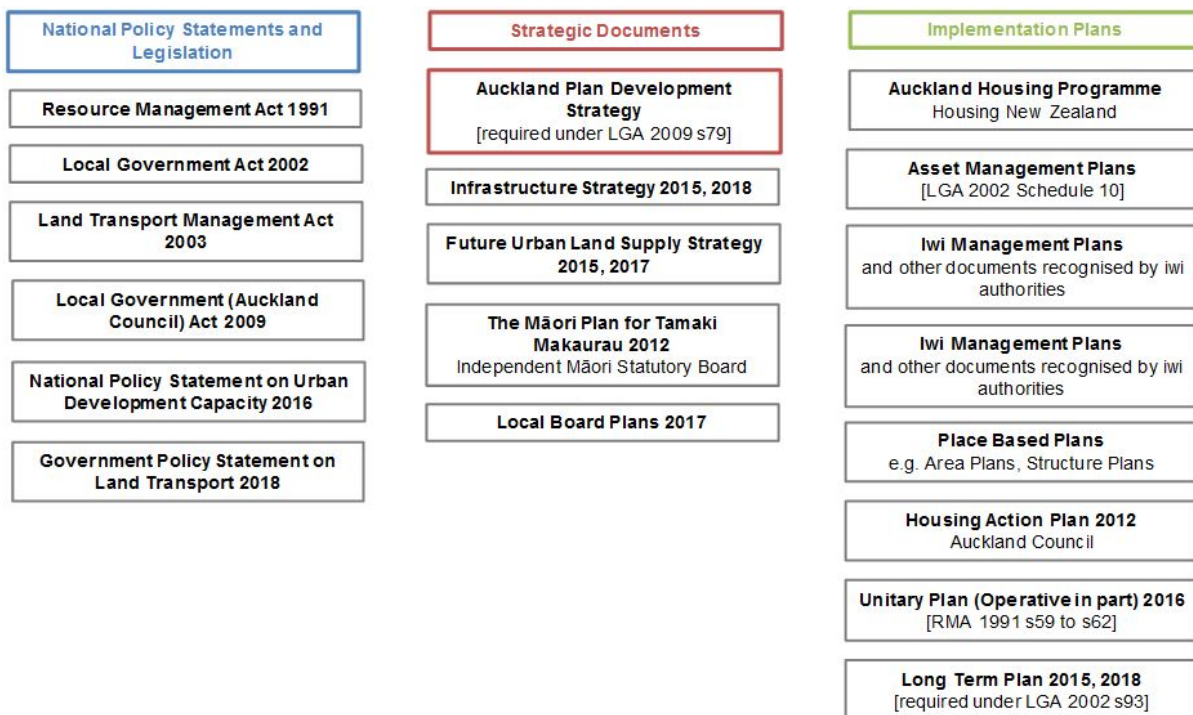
National Policy Statements and Legislation

Resource Management Act 1991

Local Government Act 2002

Land Transport Management Act 2003

Local Government (Auckland Council) Act 2009

National Policy Statement on Urban Development Capacity 2016

Government Policy Statement on Land Transport 2018

Strategic Documents

Auckland Plan Development Strategy
[required under LGA 2009 s79]

Infrastructure Strategy 2015, 2018

Future Urban Land Supply Strategy 2015, 2017

The Māori Plan for Tamaki Makaurau 2012
Independent Māori Statutory Board

Local Board Plans 2017

Implementation Plans

Auckland Housing Programme
Housing New Zealand

Asset Management Plans
[LGA 2002 Schedule 10]

Iwi Management Plans
and other documents recognised by iwi authorities

Iwi Management Plans
and other documents recognised by iwi authorities

Place Based Plans
e.g. Area Plans, Structure Plans

Housing Action Plan 2012
Auckland Council

Unitary Plan (Operative in part) 2016
[RMA 1991 s59 to s62]

Long Term Plan 2015, 2018
[required under LGA 2002 s93]